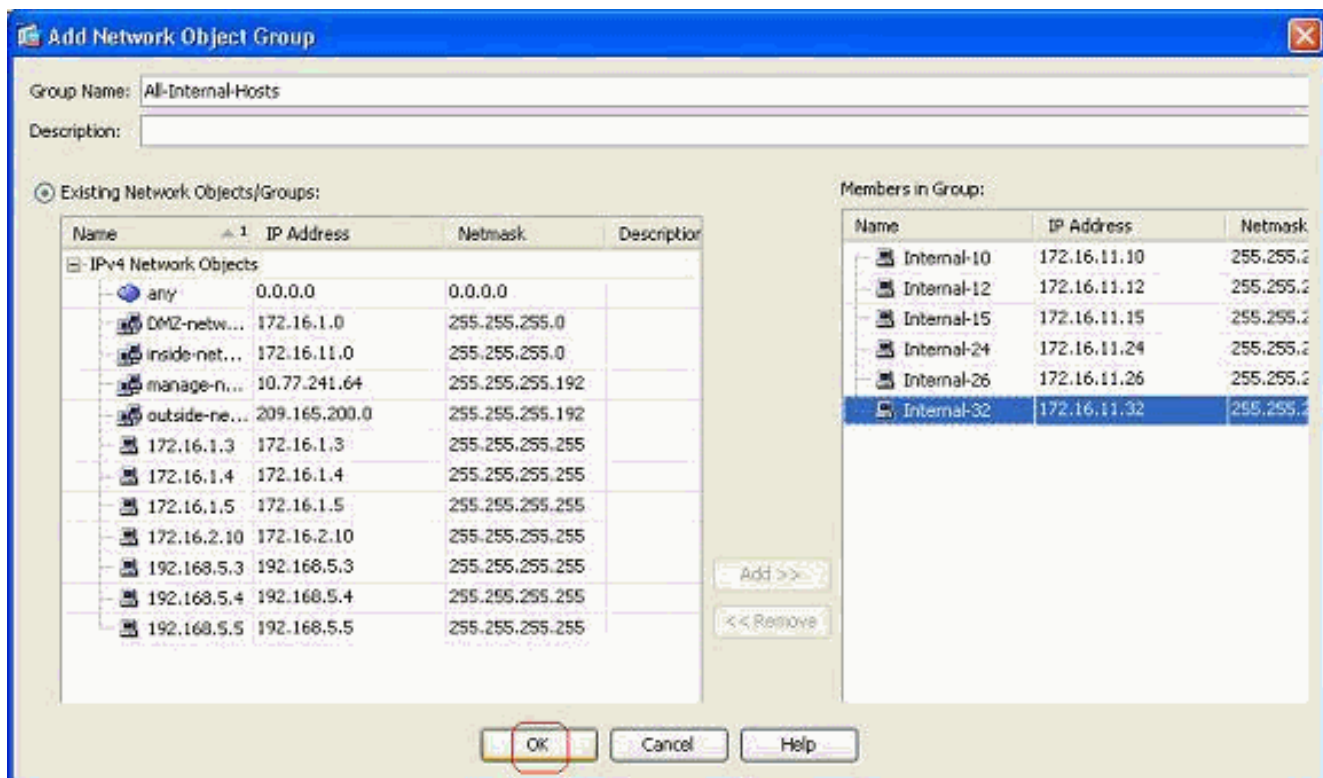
Add Network Object Group

Group Name: All-Internal-Hosts

Description:

Existing Network Objects/Groups:

| Name | IP Address | Netmask | Descriptior |
|---|---|---|---|
| IPv4 Network Objects | | | |
| any | 0.0.0.0 | 0.0.0.0 | |
| DMZ-netw... | 172.16.1.0 | 255.255.255.0 | |
| inside-net... | 172.16.11.0 | 255.255.255.0 | |
| manage-n... | 10.77.241.64 | 255.255.255.192 | |
| outside-ne... | 209.165.200.0 | 255.255.255.192 | |
| 172.16.1.3 | 172.16.1.3 | 255.255.255.255 | |
| 172.16.1.4 | 172.16.1.4 | 255.255.255.255 | |
| 172.16.1.5 | 172.16.1.5 | 255.255.255.255 | |
| 172.16.2.10 | 172.16.2.10 | 255.255.255.255 | |
| 192.168.5.3 | 192.168.5.3 | 255.255.255.255 | |
| 192.168.5.4 | 192.168.5.4 | 255.255.255.255 | |
| 192.168.5.5 | 192.168.5.5 | 255.255.255.255 | |

Add >>

<< Remove

Members in Group:

| Name | IP Address | Netmask |
|---|---|---|
| Internal-10 | 172.16.11.10 | 255.255.2 |
| Internal-12 | 172.16.11.12 | 255.255.2 |
| Internal-15 | 172.16.11.15 | 255.255.2 |
| Internal-24 | 172.16.11.24 | 255.255.2 |
| Internal-26 | 172.16.11.26 | 255.255.2 |
| Internal-32 | 172.16.11.32 | 255.255.2 |

OK Cancel Help